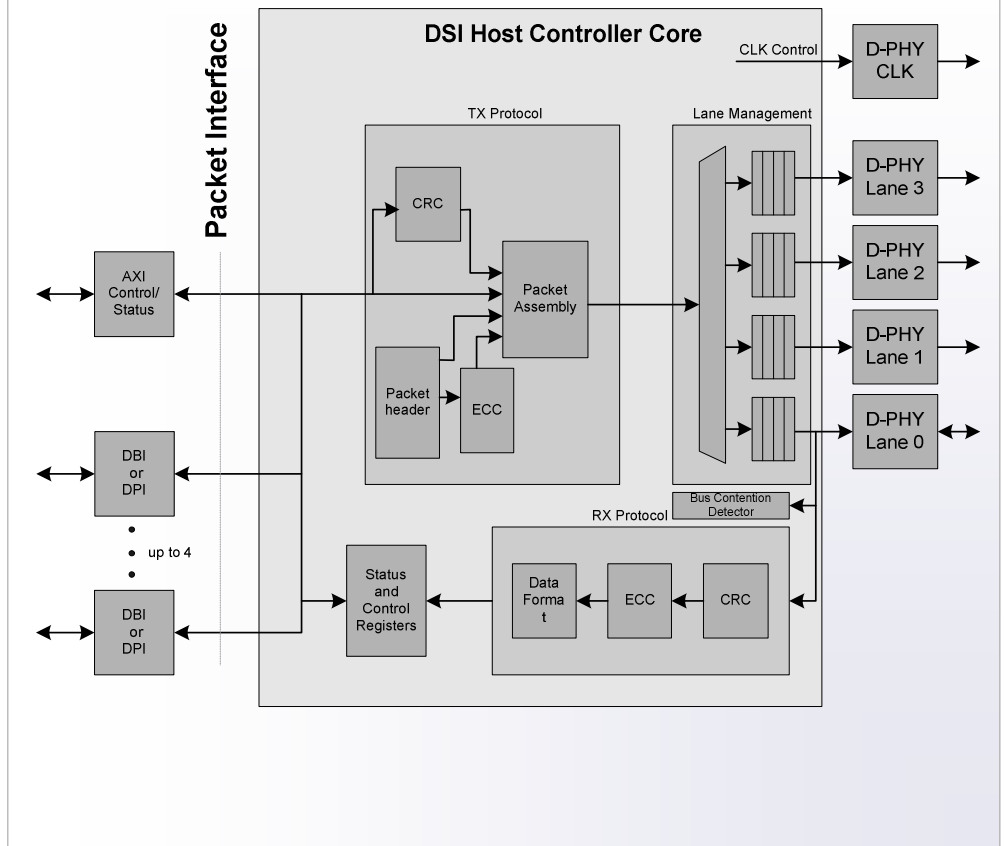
Packet Interface

DSI Host Controller Core

CLK Control

D-PHY CLK

TX Protocol

Lane Management

CRC

Packet Assembly

Packet header

ECC

D-PHY Lane 3

D-PHY Lane 2

D-PHY Lane 1

D-PHY Lane 0

AXI Control/ Status

DBI or DPI

up to 4

DBI or DPI

Bus Contention Detector

RX Protocol

Status and Control Registers

Data Forma t

ECC

CRC